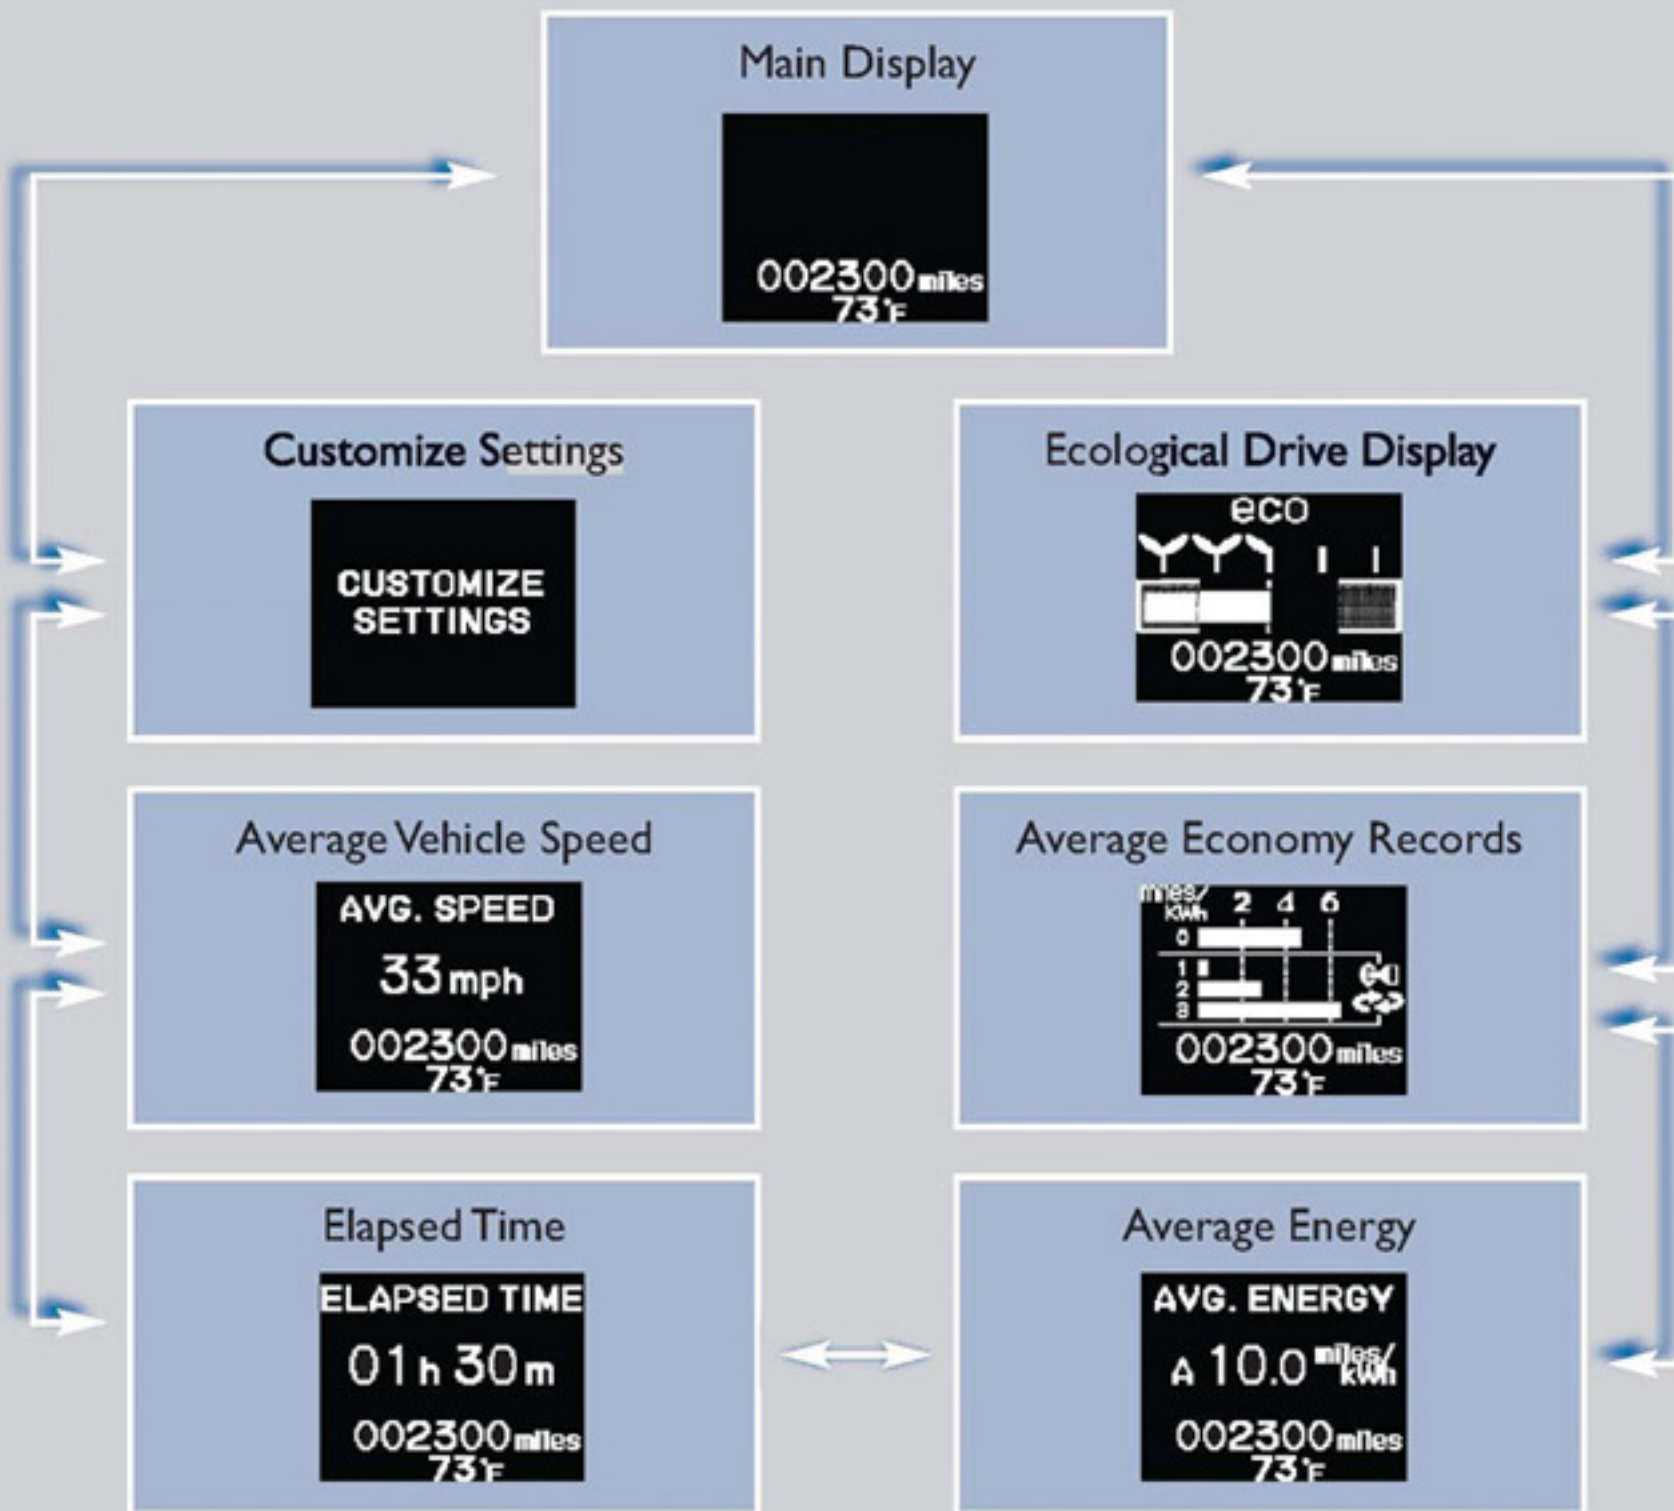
Main Display

002300 miles
73°F

Customize Settings

CUSTOMIZE SETTINGS

Ecological Drive Display

eco

002300 miles
73°F

Average Vehicle Speed

AVG. SPEED
33 mph
002300 miles
73°F

Average Economy Records

miles/kWh 2 4 6
0
1
2
3
002300 miles
73°F

Elapsed Time

ELAPSED TIME
01 h 30 m
002300 miles
73°F

Average Energy

AVG. ENERGY
A 10.0 miles/kWh
002300 miles
73°F